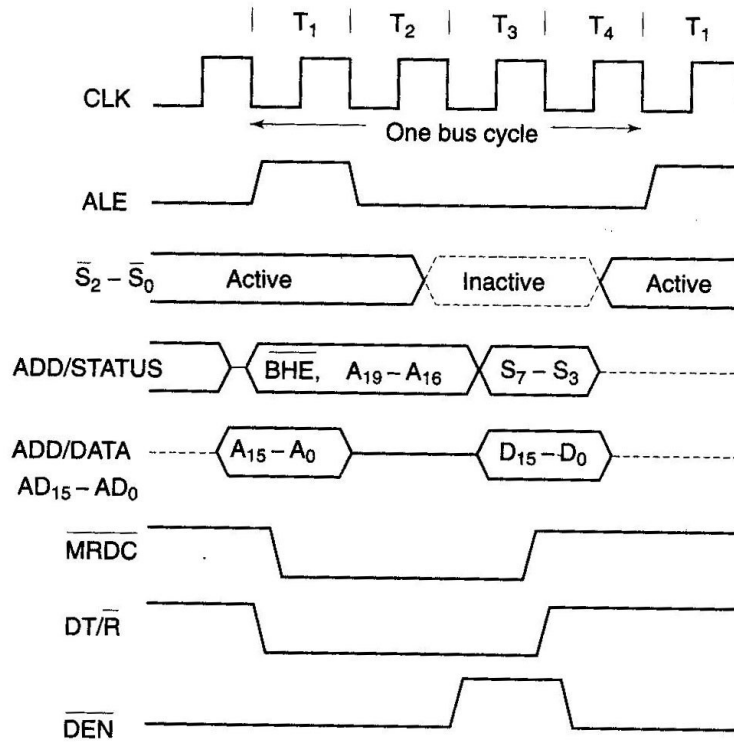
$T_1$ $T_2$ $T_3$ $T_4$ $T_1$

CLK

One bus cycle

ALE

$\overline{S}_2 - \overline{S}_0$ Active Inactive Active

ADD/STATUS $\overline{BHE}$, $A_{19} - A_{16}$ $S_7 - S_3$

ADD/DATA $AD_{15} - AD_0$ $A_{15} - A_0$ $D_{15} - D_0$

$\overline{MRDC}$

DT/$\overline{R}$

$\overline{DEN}$